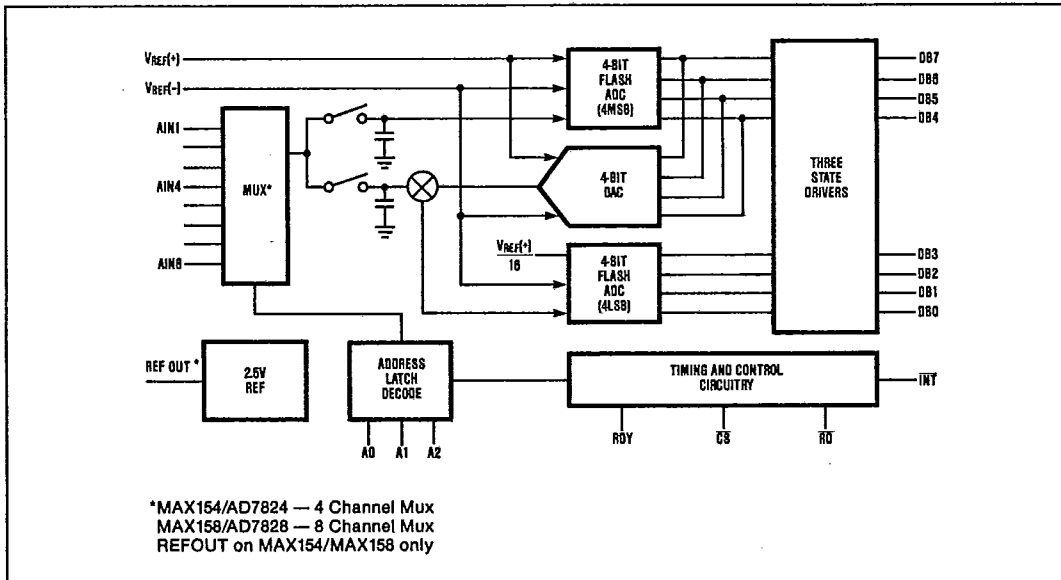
$V_{REF}(+)$

$V_{REF}(-)$

AIN1

AIN4

AIN8

MUX*

4-BIT FLASH ADC (4MSB)

4-BIT DAC

$\frac{V_{REF}(+)}{16}$

4-BIT FLASH ADC (4LSB)

THREE STATE DRIVERS

DB7

DB6

DB5

DB4

DB3

DB2

DB1

DB0

REF OUT *

2.5V REF

ADDRESS LATCH DECODE

A0 A1 A2

TIMING AND CONTROL CIRCUITRY

$\overline{INT}$

RDY

$\overline{CS}$

$\overline{RD}$

*MAX154/AD7824 — 4 Channel Mux
MAX158/AD7828 — 8 Channel Mux
REFOUT on MAX154/MAX158 only